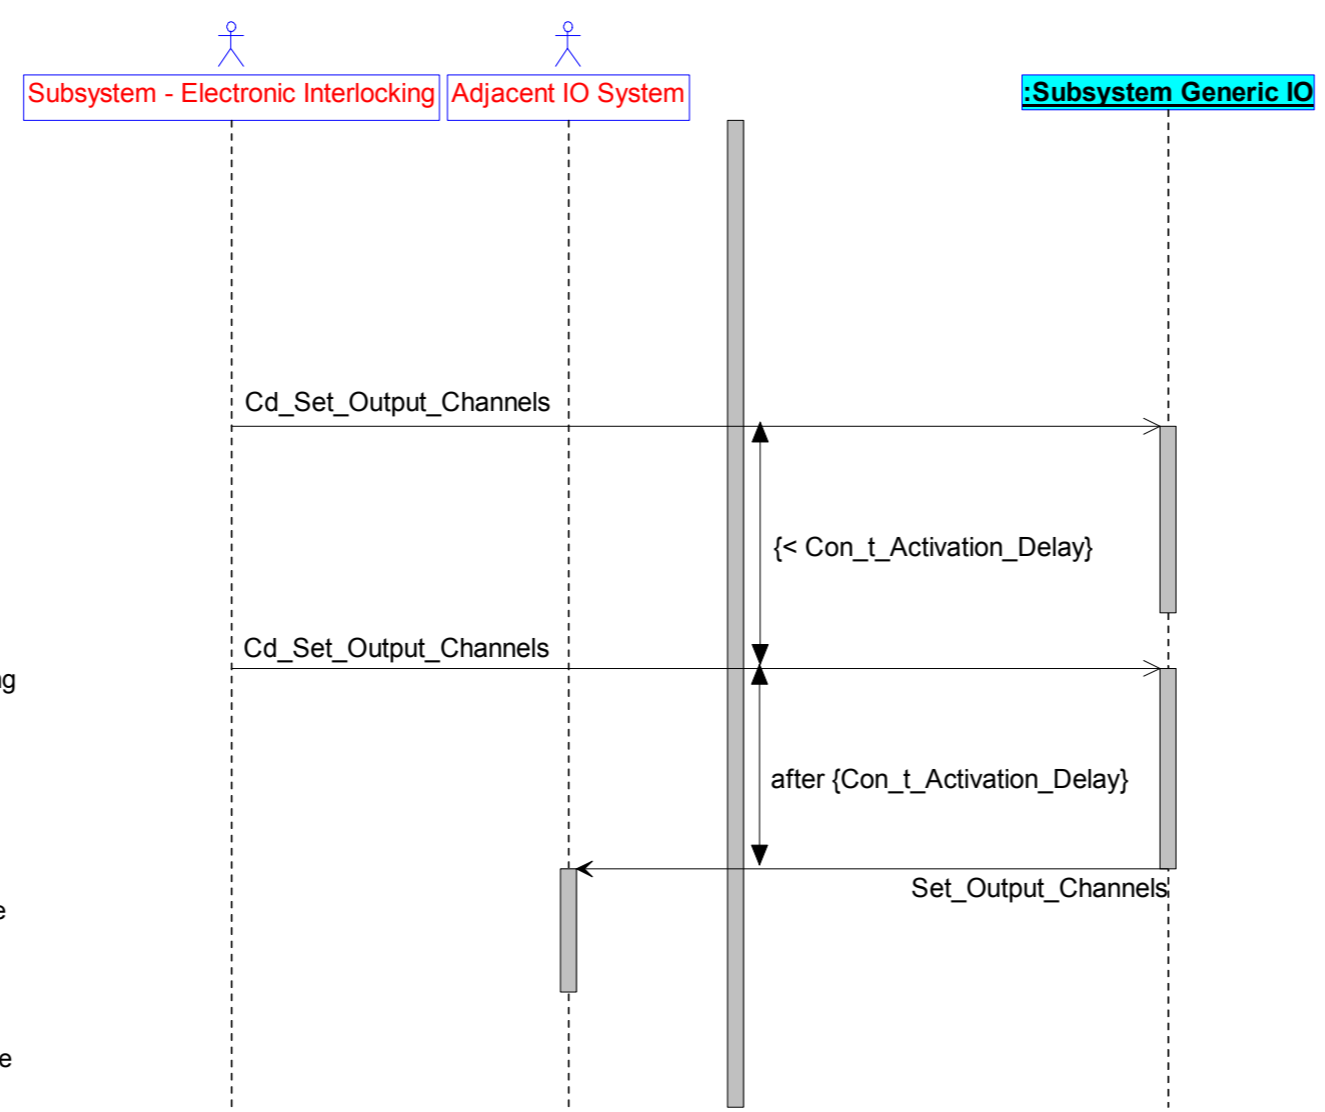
Subsystem - Electronic Interlocking

Adjacent IO System

:Subsystem Generic IO

Cd_Set_Output_Channels

{< Con_t_Activation_Delay}

Cd_Set_Output_Channels

ng

after {Con_t_Activation_Delay}

Set_Output_Channels

e

e